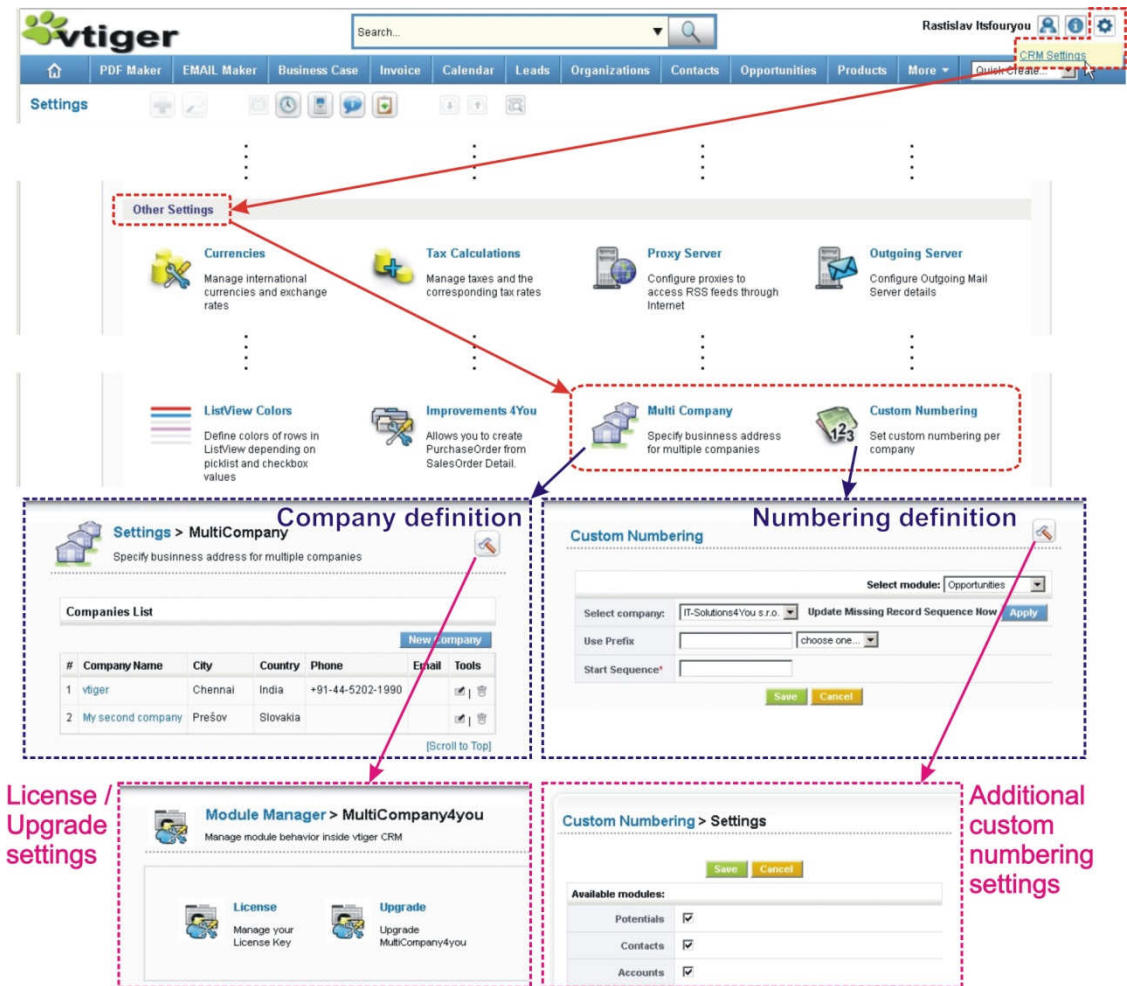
vtiger

Search...

Rastislav Itsfouryou

CRM Settings

PDF Maker | EMAIL Maker | Business Case | Invoice | Calendar | Leads | Organizations | Contacts | Opportunities | Products | More ▾ | Quick Create...

Settings

Other Settings

Currencies
Manage international currencies and exchange rates

Tax Calculations
Manage taxes and the corresponding tax rates

Proxy Server
Configure proxies to access RSS feeds through Internet

Outgoing Server
Configure Outgoing Mail Server details

ListView Colors
Define colors of rows in ListView depending on picklist and checkbox values

Improvements 4You
Allows you to create PurchaseOrder from SalesOrder Detail.

Multi Company
Specify businness address for multiple companies

Custom Numbering
Set custom numbering per company

Company definition

Settings > MultiCompany
Specify businness address for multiple companies

Companies List

New Company

| # | Company Name | City | Country | Phone | Email | Tools |
|---|---|---|---|---|---|---|
| 1 | vtiger | Chennai | India | +91-44-5202-1990 | | |
| 2 | My second company | Prešov | Slovakia | | | |

[Scroll to Top]

Numbering definition

Custom Numbering

Select module: Opportunities

Select company: IT-Solutions4You s.r.o. | Update Missing Record Sequence Now | Apply

Use Prefix | choose one...

Start Sequence*

Save | Cancel

License / Upgrade settings

Module Manager > MultiCompany4you
Manage module behavior inside vtiger CRM

License
Manage your License Key

Upgrade
Upgrade MultiCompany4you

Additional custom numbering settings

Custom Numbering > Settings

Save | Cancel

Available modules:

Potentials ☑
Contacts ☑
Accounts ☑